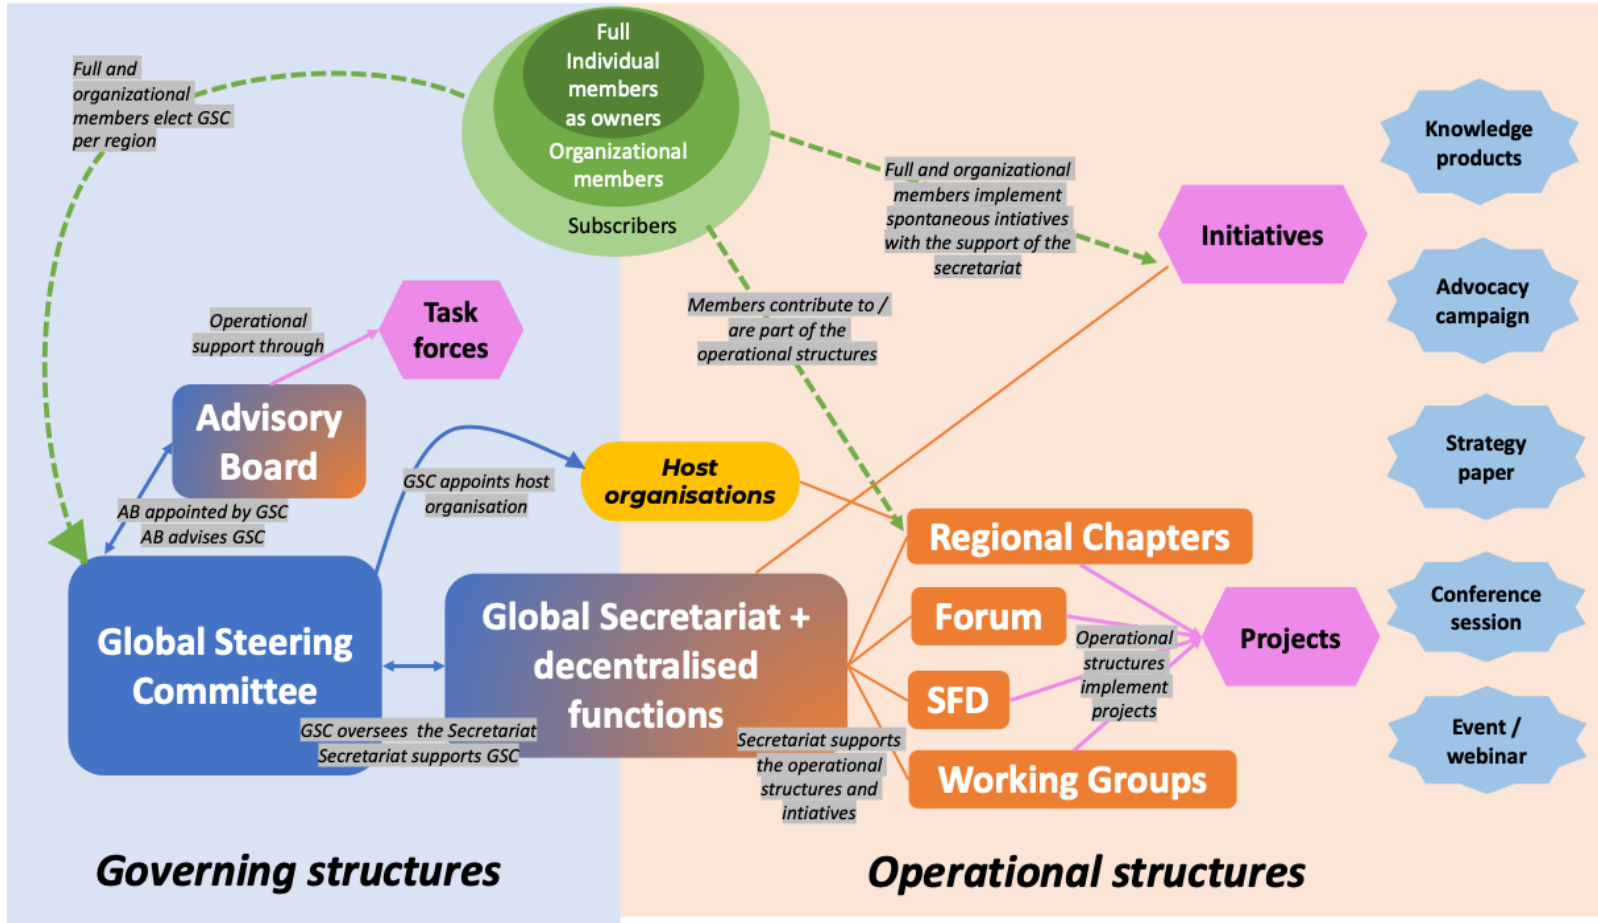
Full and organizational members elect GSC per region

Full Individual members as owners

Organizational members

Subscribers

Full and organizational members implement spontaneous intiatives with the support of the secretariat

Initiatives

Knowledge products

Advocacy campaign

Strategy paper

Conference session

Event / webinar

Operational support through

Task forces

Members contribute to / are part of the operational structures

Advisory Board

GSC appoints host organisation

Host organisations

AB appointed by GSC
AB advises GSC

Regional Chapters

Forum

SFD

Working Groups

Projects

Operational structures implement projects

Global Steering Committee

Global Secretariat + decentralised functions

GSC oversees the Secretariat
Secretariat supports GSC

Secretariat supports the operational structures and intiatives

Governing structures

Operational structures